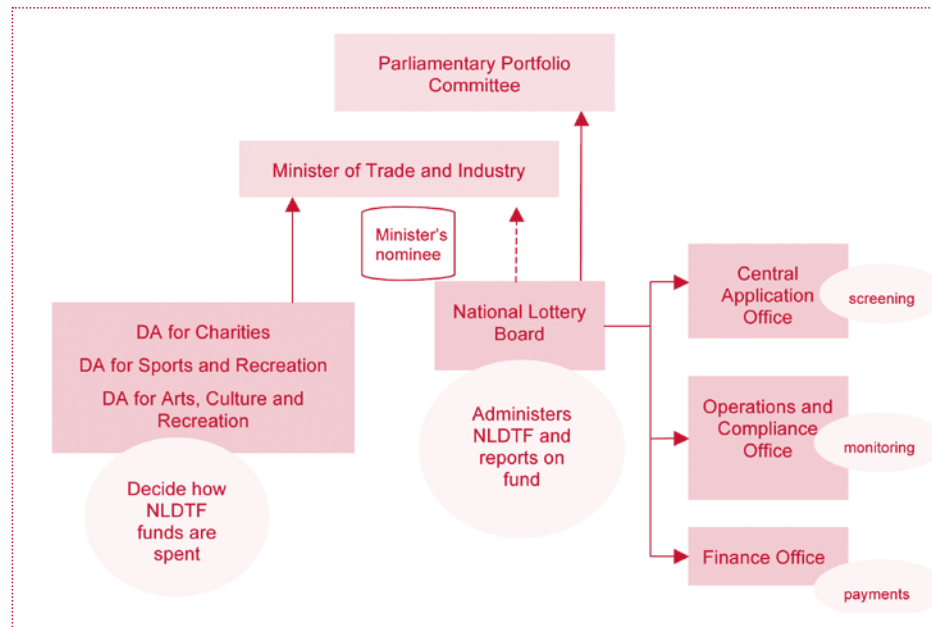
Parliamentary Portfolio Committee

Minister of Trade and Industry

Minister's nominee

DA for Charities

DA for Sports and Recreation

DA for Arts, Culture and Recreation

Decide how NLDTF funds are spent

National Lottery Board

Administers NLDTF and reports on fund

Central Application Office

screening

Operations and Compliance Office

monitoring

Finance Office

payments